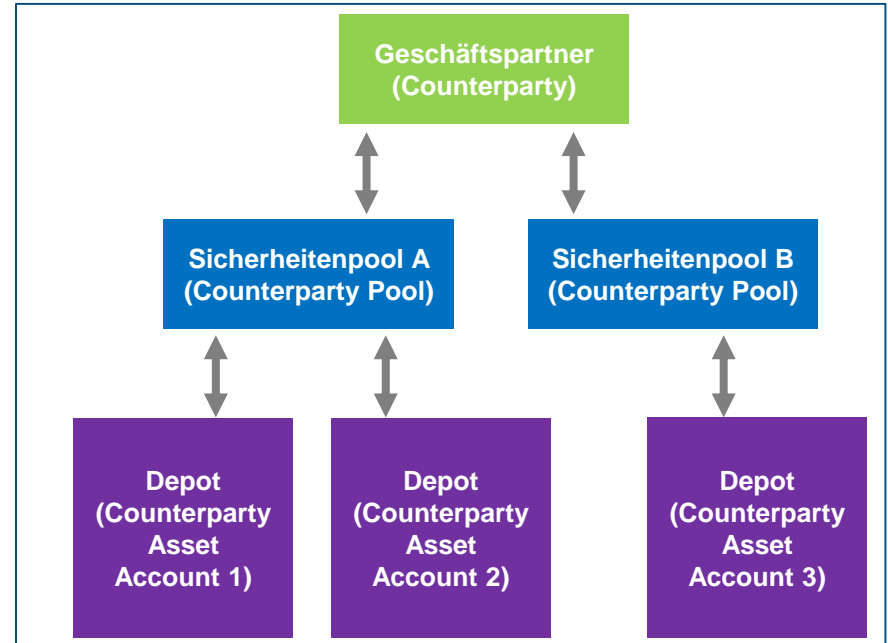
Geschäftspartner
(Counterparty)

Sicherheitenpool A
(Counterparty Pool)

Sicherheitenpool B
(Counterparty Pool)

Depot
(Counterparty
Asset
Account 1)

Depot
(Counterparty
Asset
Account 2)

Depot
(Counterparty
Asset
Account 3)